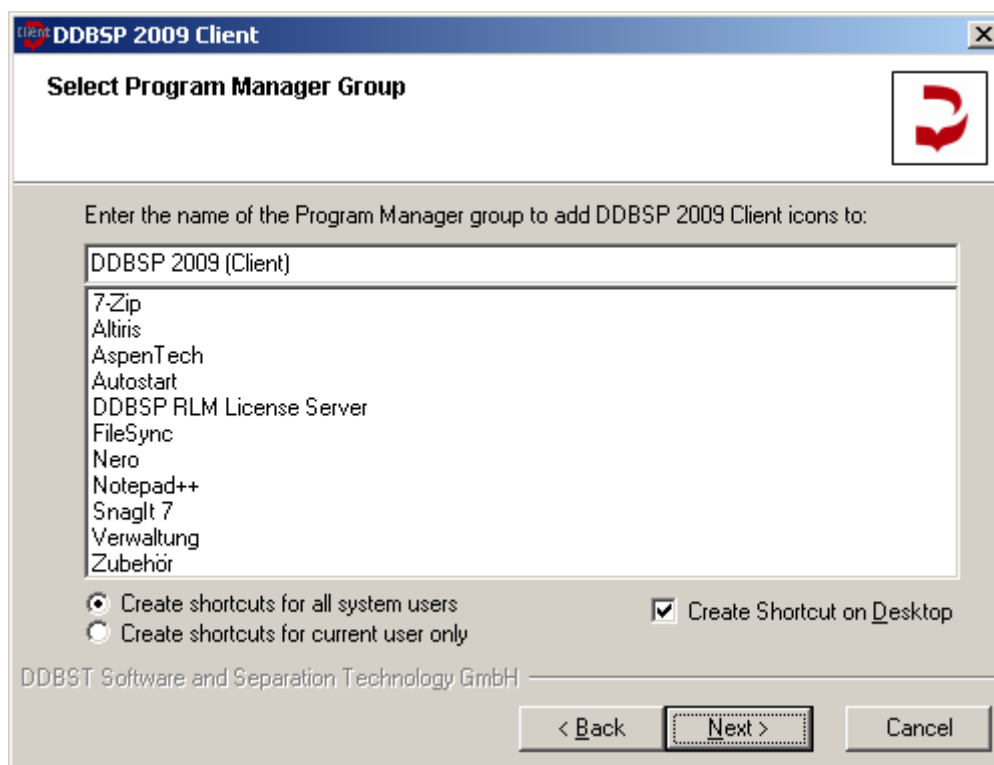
Client DDBSP 2009 Client

Select Program Manager Group

Enter the name of the Program Manager group to add DDBSP 2009 Client icons to:

DDBSP 2009 (Client)

7-Zip
Altiris
AspenTech
Autostart
DDBSP RLM License Server
FileSync
Nero
Notepad++
SnagIt 7
Verwaltung
Zubehör

Create shortcuts for all system users
Create shortcuts for current user only

Create Shortcut on Desktop

DDBST Software and Separation Technology GmbH

< Back
Next >
Cancel